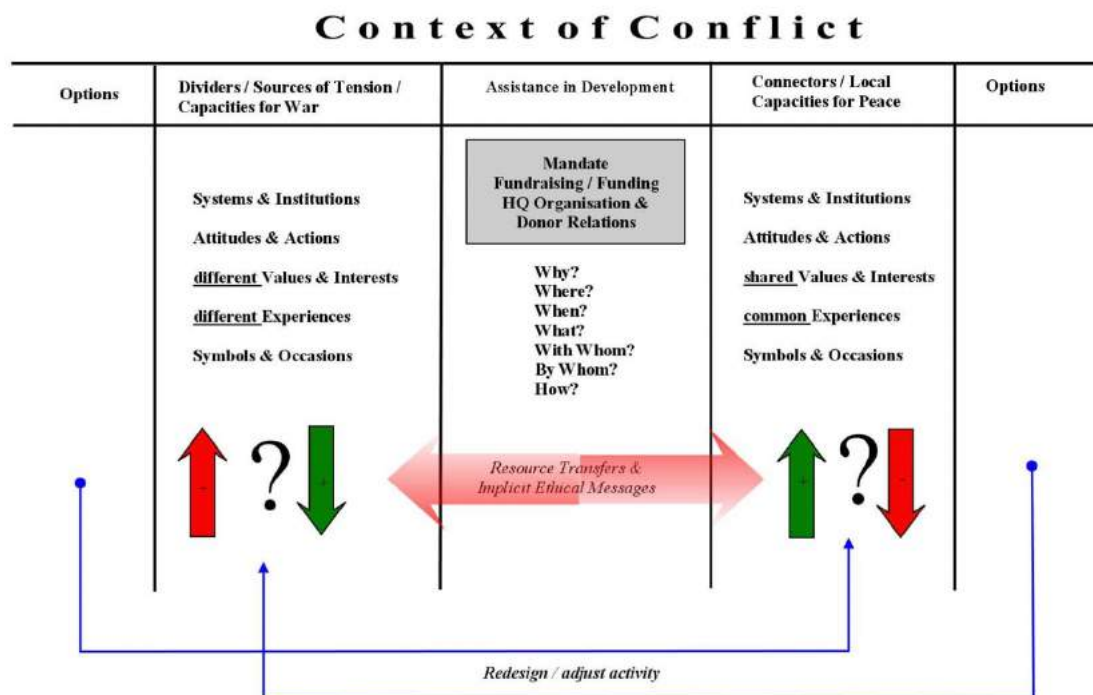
Context of Conflict

| Options | Dividers / Sources of Tension / Capacities for War | Assistance in Development | Connectors / Local Capacities for Peace | Options |
|---|---|---|---|---|
| | Systems & Institutions<br>Attitudes & Actions<br>different Values & Interests<br>different Experiences<br>Symbols & Occasions | Mandate<br>Fundraising / Funding<br>HQ Organisation & Donor Relations<br><br>Why?<br>Where?<br>When?<br>What?<br>With Whom?<br>By Whom?<br>How? | Systems & Institutions<br>Attitudes & Actions<br>shared Values & Interests<br>common Experiences<br>Symbols & Occasions | |

- ? +

Resource Transfers & Implicit Ethical Messages

+ ? -

Redesign / adjust activity